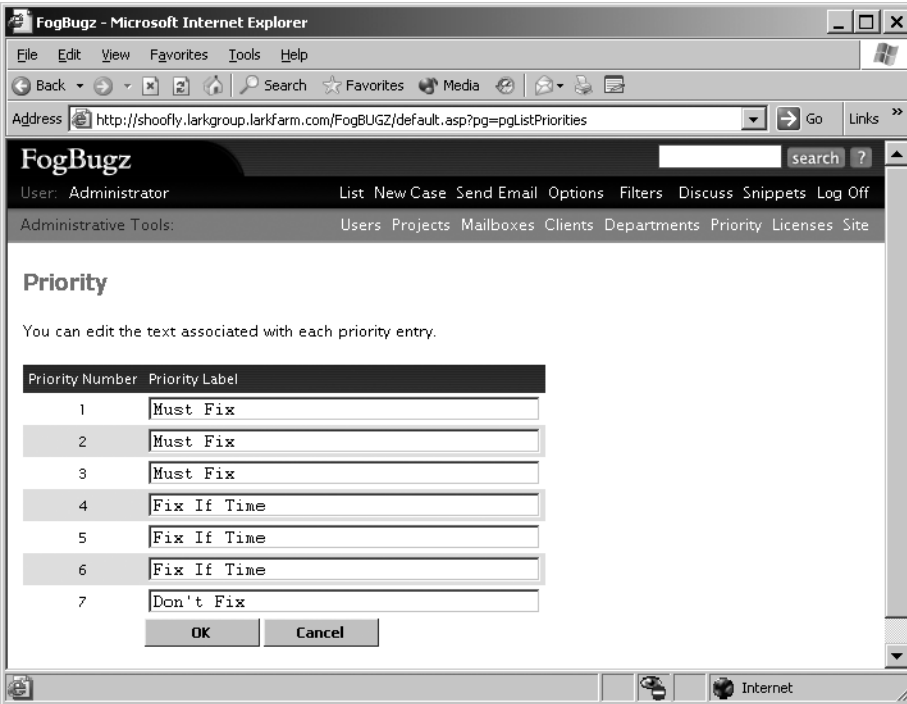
FogBugz - Microsoft Internet Explorer

File Edit View Favorites Tools Help

Back Search Favorites Media

Address http://shoofly.larkgroup.larkfarm.com/FogBUGZ/default.asp?pg=pgListPriorities Go Links

FogBugz search ?

User: Administrator List New Case Send Email Options Filters Discuss Snippets Log Off

Administrative Tools: Users Projects Mailboxes Clients Departments Priority Licenses Site

Priority

You can edit the text associated with each priority entry.

| Priority Number | Priority Label |
|---|---|
| 1 | Must Fix |
| 2 | Must Fix |
| 3 | Must Fix |
| 4 | Fix If Time |
| 5 | Fix If Time |
| 6 | Fix If Time |
| 7 | Don't Fix |

OK Cancel

Internet